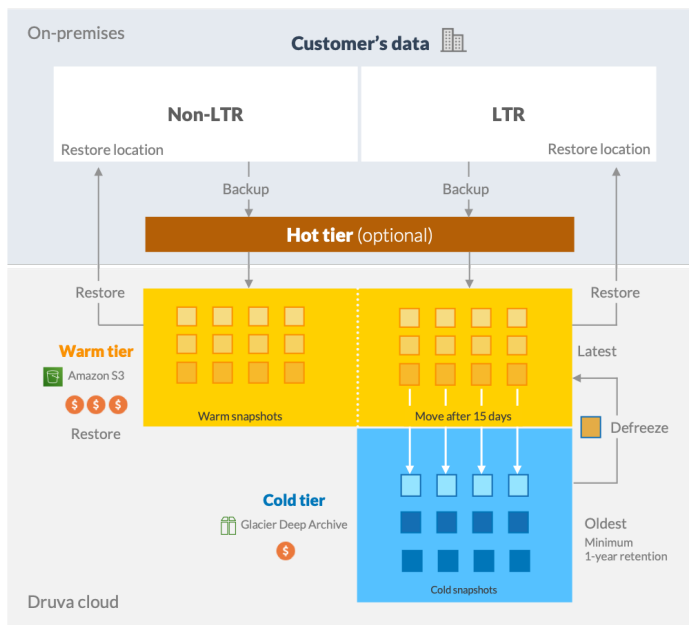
On-premises

Customer's data

Non-LTR

Restore location

LTR

Restore location

Backup

Backup

Hot tier (optional)

Restore

Restore

Warm tier

Amazon S3

$ $ $

Restore

Warm snapshots

Move after 15 days

Latest

Defreeze

Cold tier

Glacier Deep Archive

$

Oldest

Minimum
1-year retention

Cold snapshots

Druva cloud